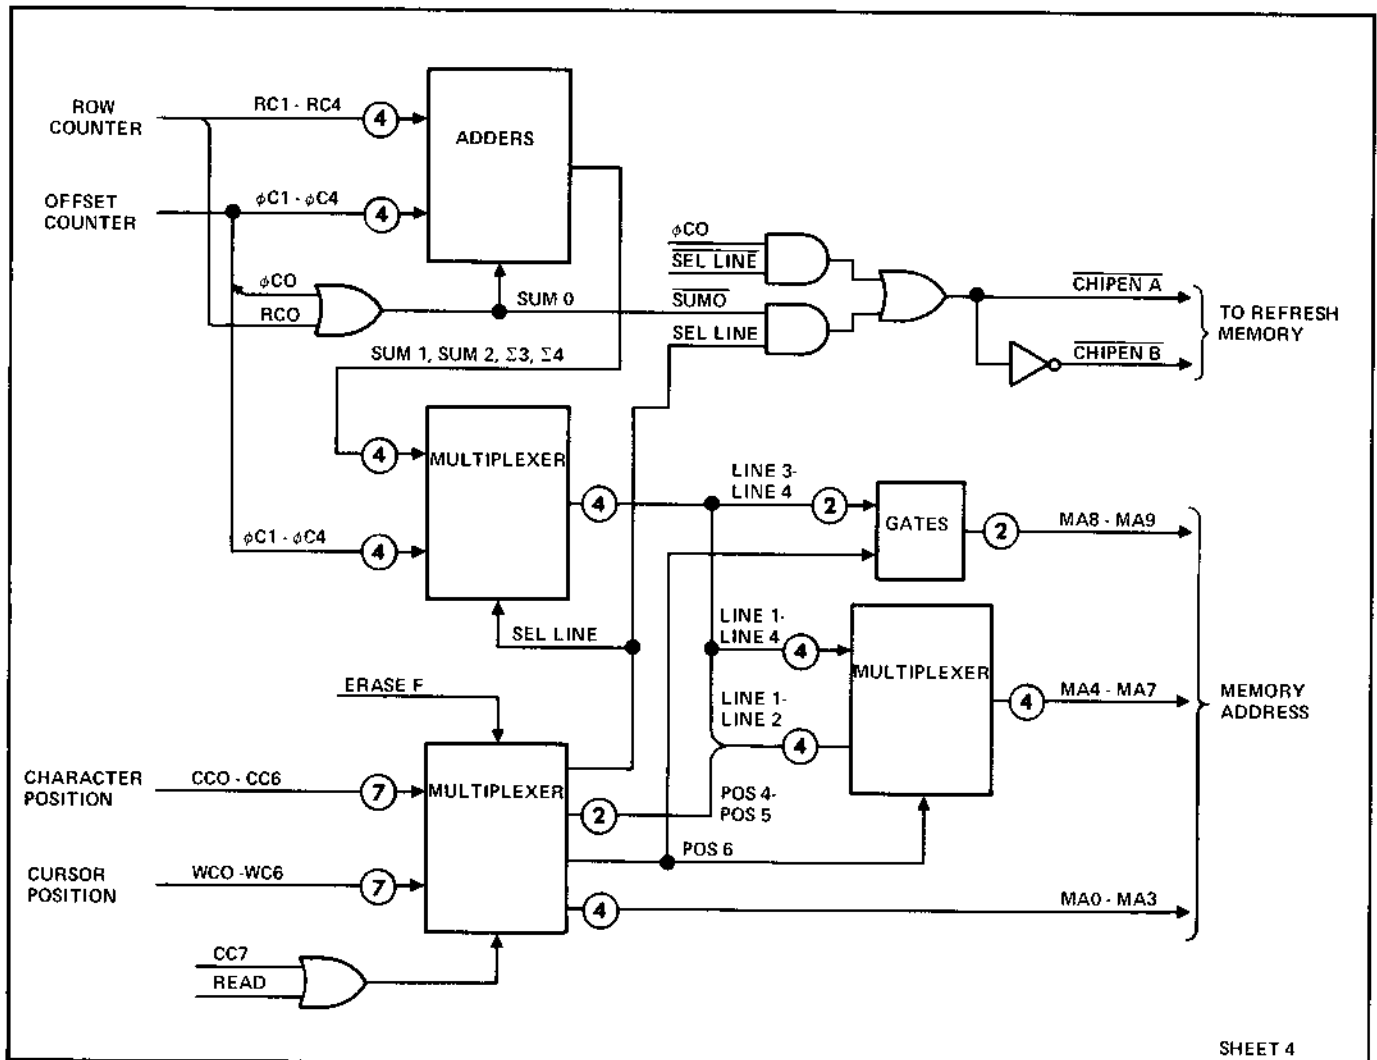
ROW COUNTER

RC1 - RC4

4

ADDERS

OFFSET COUNTER

$\phi$C1 - $\phi$C4

4

$\phi$CO

$\overline{\text{SEL LINE}}$

$\phi$CO

RCO

SUM 0

$\overline{\text{SUMO}}$

SEL LINE

$\overline{\text{CHIPEN A}}$

$\overline{\text{CHIPEN B}}$

TO REFRESH MEMORY

SUM 1, SUM 2, $\Sigma$3, $\Sigma$4

4

MULTIPLEXER

4

LINE 3-LINE 4

2

GATES

2

MA8 - MA9

$\phi$C1 - $\phi$C4

4

SEL LINE

LINE 1-LINE 4

4

MULTIPLEXER

4

MA4 - MA7

MEMORY ADDRESS

ERASE F

LINE 1-LINE 2

4

CHARACTER POSITION

CCO - CC6

7

MULTIPLEXER

2

POS 4-POS 5

POS 6

CURSOR POSITION

WCO -WC6

7

4

MA0 - MA3

CC7

READ

SHEET 4